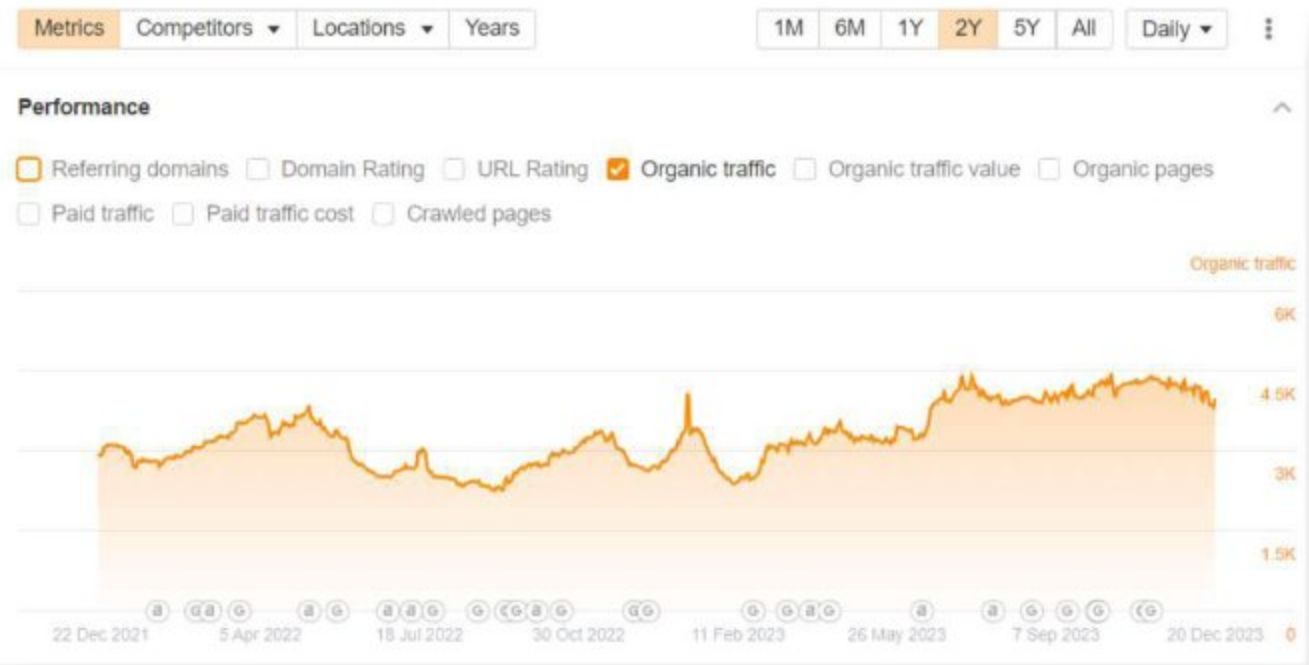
Metrics Competitors Locations Years

1M 6M 1Y 2Y 5Y All Daily

Performance

Referring domains Domain Rating URL Rating Organic traffic Organic traffic value Organic pages

Paid traffic Paid traffic cost Crawled pages

Organic traffic

6K

4.5K

3K

1.5K

0

a G a G a G a a G G G G a G G G G G a G a a G G G G G

22 Dec 2021 5 Apr 2022 18 Jul 2022 30 Oct 2022 11 Feb 2023 26 May 2023 7 Sep 2023 20 Dec 2023